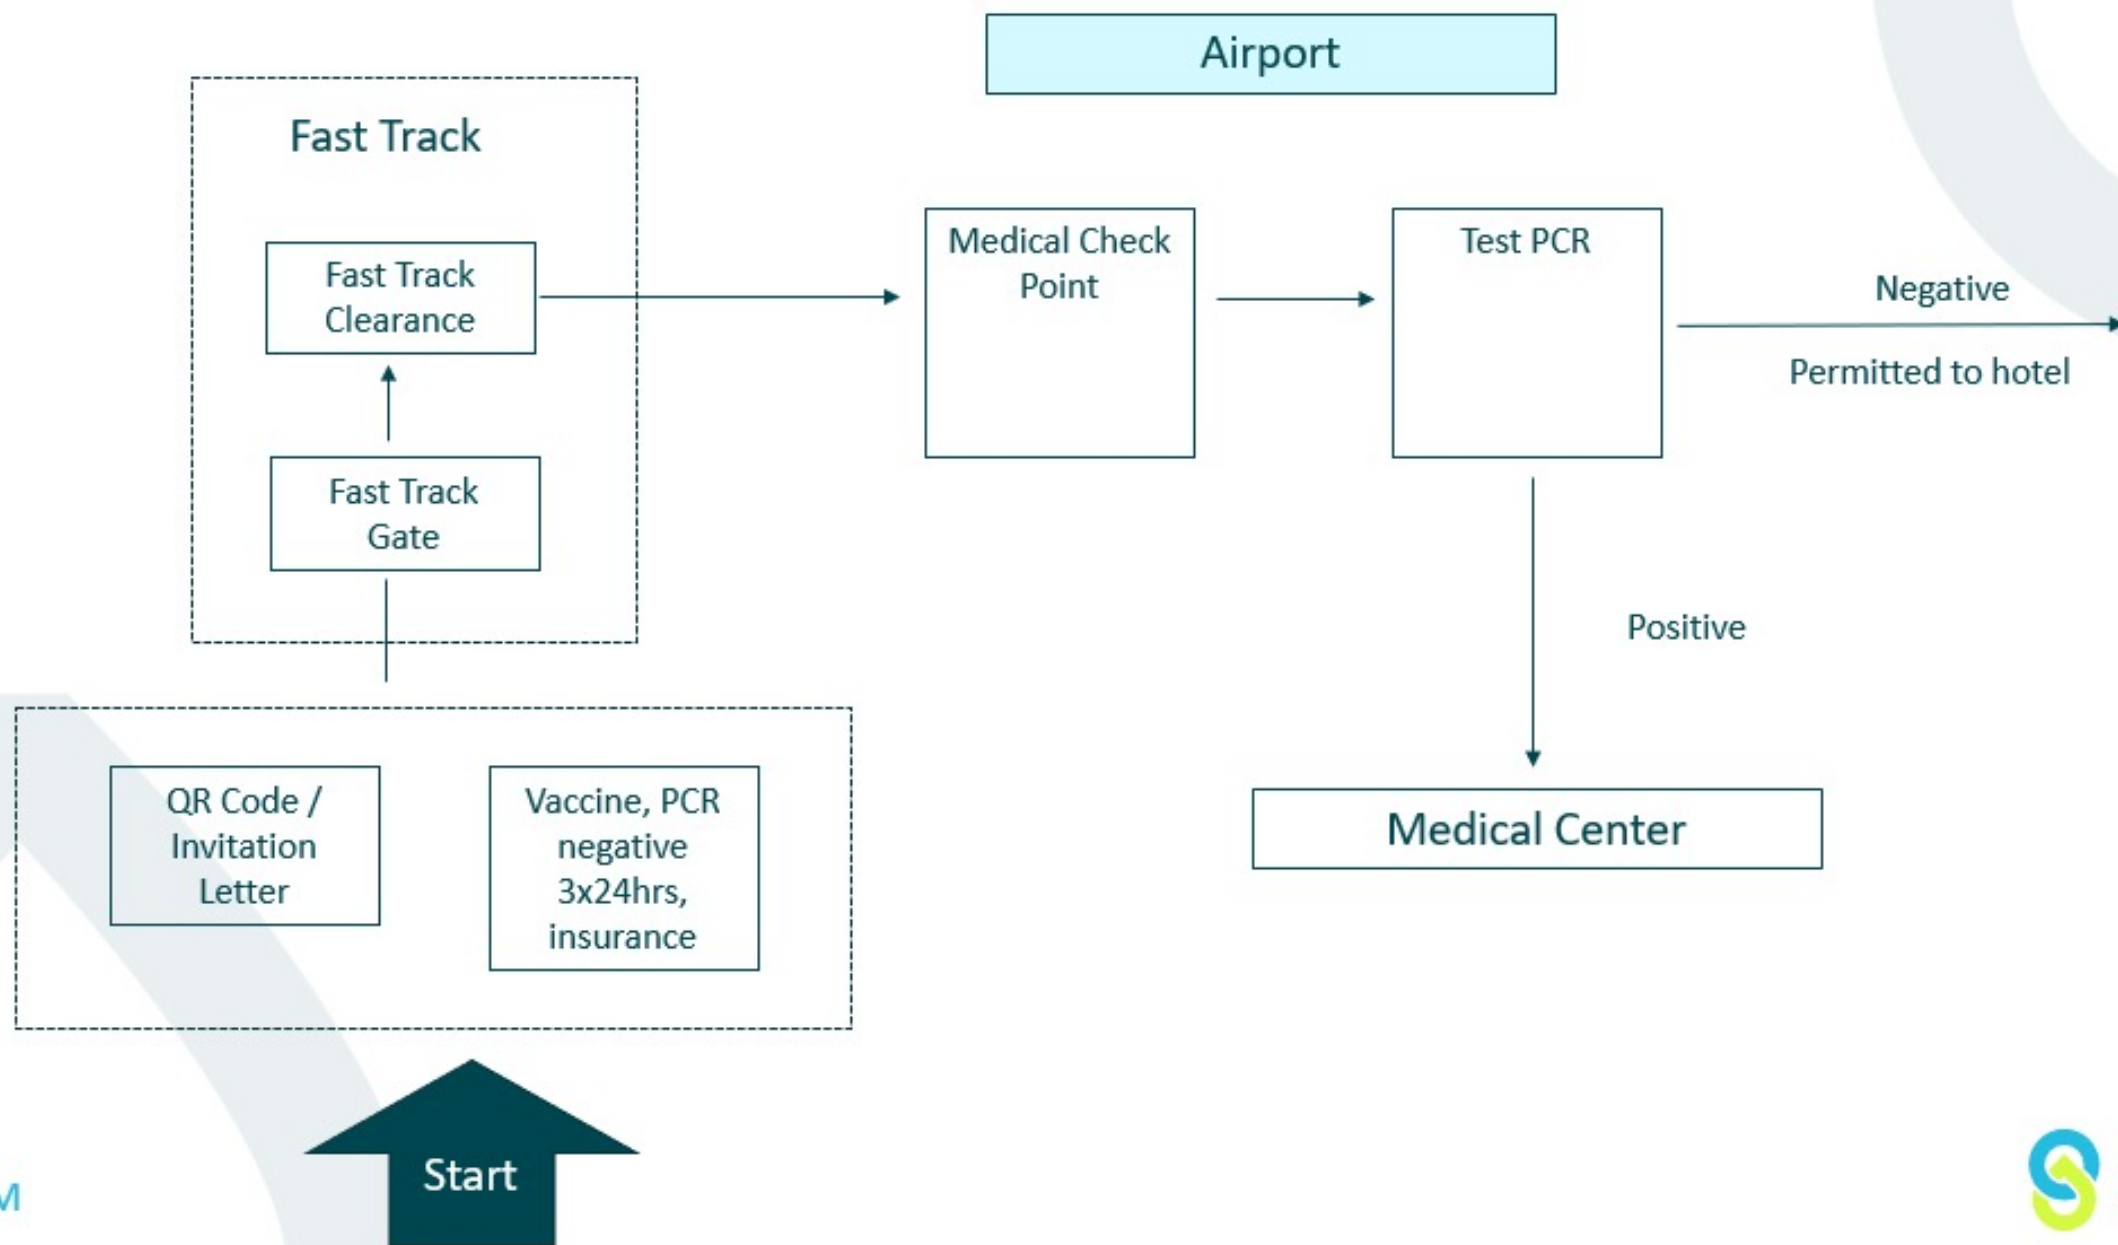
Airport

Fast Track

Fast Track Clearance

Fast Track Gate

Medical Check Point

Test PCR

Negative

Permitted to hotel

Positive

Medical Center

QR Code / Invitation Letter

Vaccine, PCR negative 3x24hrs, insurance

Start

M